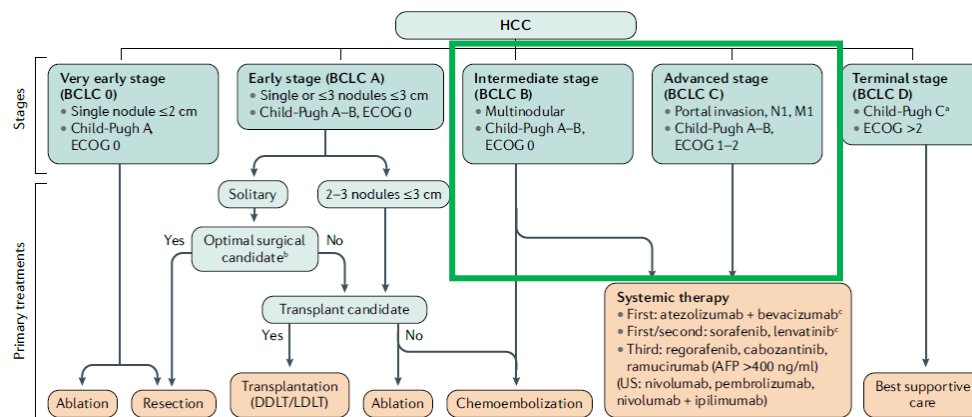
HCC

Stages

Very early stage (BCLC 0)
• Single nodule ≤2 cm
• Child-Pugh A ECOG 0

Early stage (BCLC A)
• Single or ≤3 nodules ≤3 cm
• Child-Pugh A–B, ECOG 0

Intermediate stage (BCLC B)
• Multinodular
• Child-Pugh A–B, ECOG 0

Advanced stage (BCLC C)
• Portal invasion, N1, M1
• Child-Pugh A–B, ECOG 1–2

Terminal stage (BCLC D)
• Child-Pugh C$^{a}$
• ECOG >2

Primary treatments

Solitary

2–3 nodules ≤3 cm

Yes

Optimal surgical candidate$^{b}$

No

Transplant candidate

Yes

No

Systemic therapy
• First: atezolizumab + bevacizumab$^{c}$
• First/second: sorafenib, lenvatinib$^{c}$
• Third: regorafenib, cabozantinib, ramucirumab (AFP >400 ng/ml) (US: nivolumab, pembrolizumab, nivolumab + ipilimumab)

Ablation

Resection

Transplantation (DDLT/LDLT)

Ablation

Chemoembolization

Best supportive care